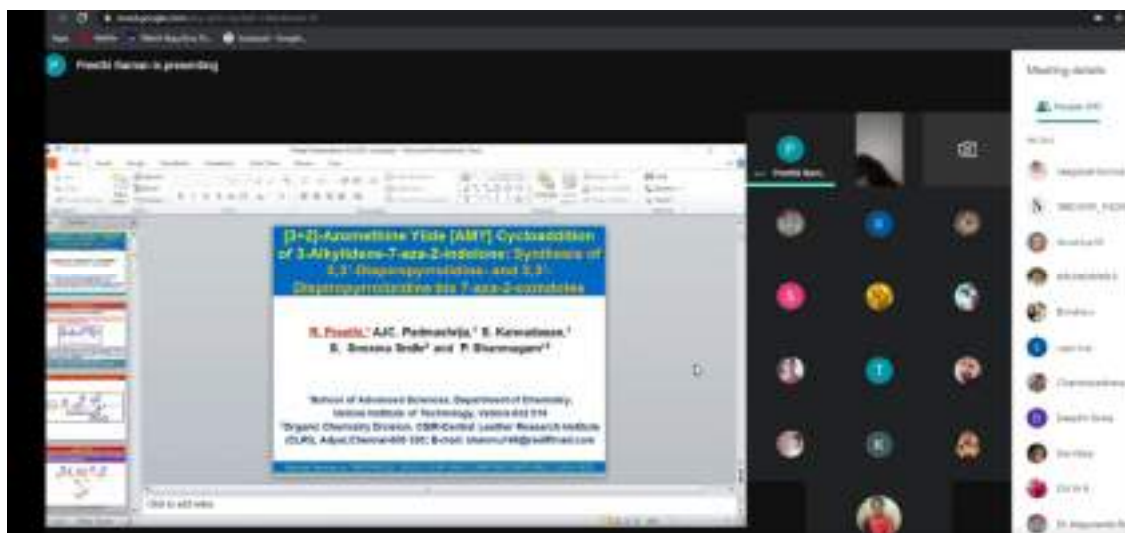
Preethi Raman is presenting

Meeting details

[3+2]-Azomethine Ylide [AMY] Cycloaddition of 3-Alkylidene-7-aza-2-indolone: Synthesis of 3,3'-Dispiropyrrolidine- and 3,3'-Dispiropyrrolidine-bis 7-aza-2-oxindoles

R. Preethi,¹ A.I.C. Padmashrija,¹ S. Kanmaniraan,¹ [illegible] Sreenivasa Reddy² and P. Shanmugam¹²

¹School of Advanced Sciences, Department of Chemistry, Vellore Institute of Technology, Vellore 632 014
²Organic Chemistry Division, CSIR-Central Leather Research Institute (CLRI), Adyar, Chennai-600 020; E-mail: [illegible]@rediffmail.com

Click to add notes